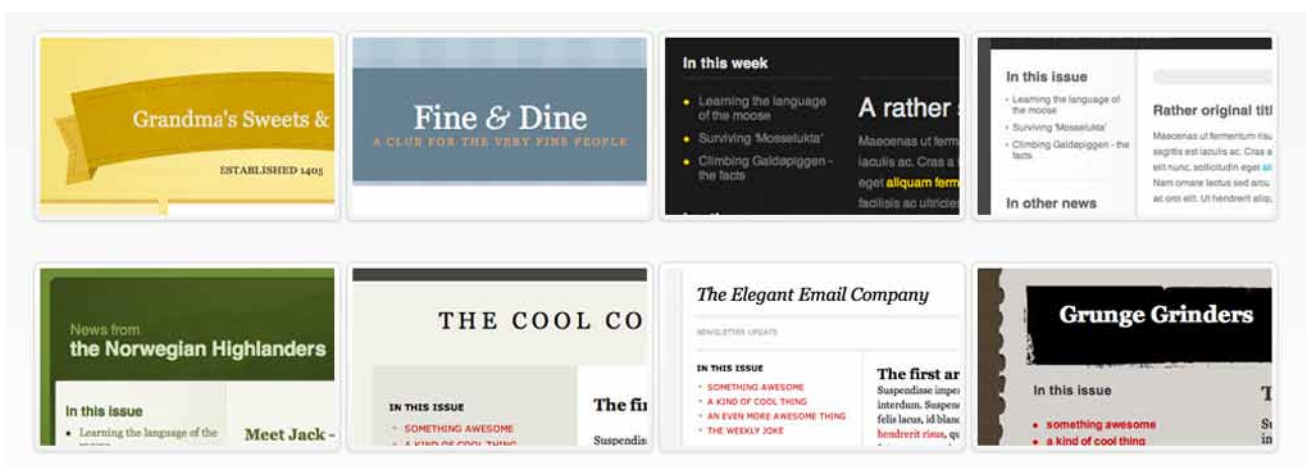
Grandma's Sweets &

ESTABLISHED 1405

Fine & Dine

A CLUB FOR THE VERY FINE PEOPLE

In this week

Learning the language of the moose

Surviving 'Mosselukta'

Climbing Galdapiggen - the facts

A rather

Maecenas ut ferm iaculis ac. Cras a eget aliquam ferm facilisis ac ultricie

In this issue

Learning the language of the moose

Surviving 'Mosselukta'

Climbing Galdapiggen - the facts

In other news

Rather original titl

Maecenas ut fermentum risu sagittis est iaculis ac. Cras elit nunc, sollicitudin eget Nam ornare lectus sed arcu ac orci elit. Ut hendrerit alq

News from

the Norwegian Highlanders

In this issue

Learning the language of the

Meet Jack -

THE COOL CO

IN THIS ISSUE

SOMETHING AWESOME

A KIND OF COOL THING

The fi

Suspendis

The Elegant Email Company

NEWSLETTER UPDATE

IN THIS ISSUE

SOMETHING AWESOME

A KIND OF COOL THING

AN EVEN MORE AWESOME THING

THE WEEKLY JOKE

The first ar

Suspendisse imper interdum. Suspen felis lacus, id blan hendrerit risus, qu

Grunge Grinders

In this issue

something awesome

a kind of cool thing